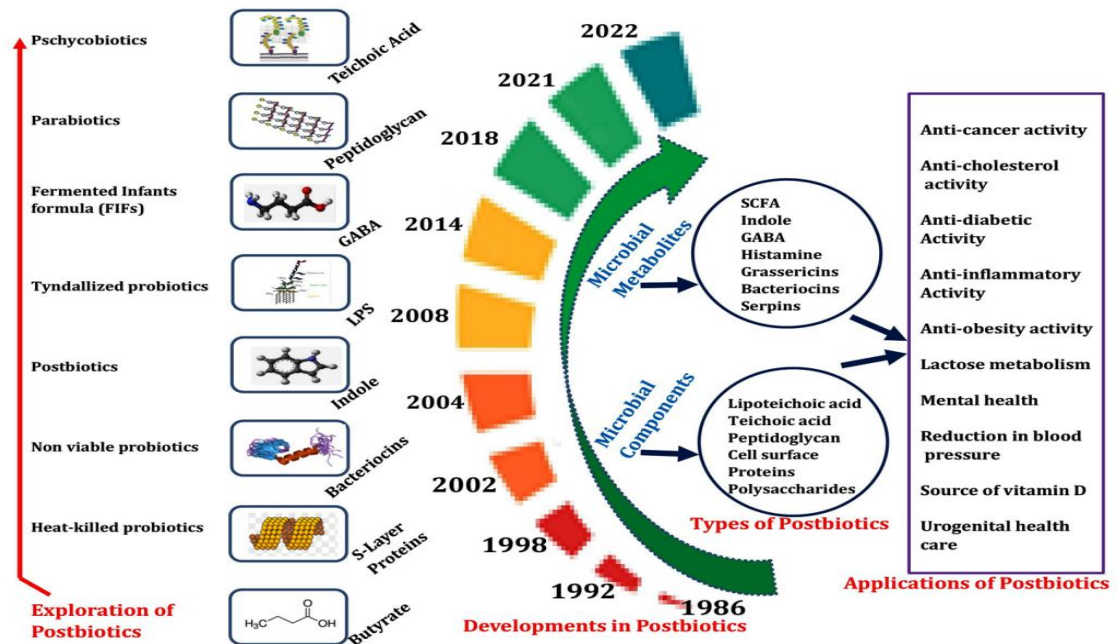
Pschycobiotics

Teichoic Acid

Parabiotics

Peptidoglycan

Fermented Infants formula (FIFs)

GABA

Tyndallized probiotics

LPS

Postbiotics

Indole

Non viable probiotics

Bacteriocins

Heat-killed probiotics

S-Layer Proteins

Exploration of Postbiotics

$H_3C$ OH O

Butyrate

2022
2021
2018
2014
2008
2004
2002
1998
1992
1986

Developments in Postbiotics

Microbial Metabolites

SCFA
Indole
GABA
Histamine
Grassericins
Bacteriocins
Serpins

Microbial Components

Lipoteichoic acid
Teichoic acid
Peptidoglycan
Cell surface
Proteins
Polysaccharides

Types of Postbiotics

Anti-cancer activity
Anti-cholesterol activity
Anti-diabetic Activity
Anti-inflammatory Activity
Anti-obesity activity
Lactose metabolism
Mental health
Reduction in blood pressure
Source of vitamin D
Urogenital health care

Applications of Postbiotics